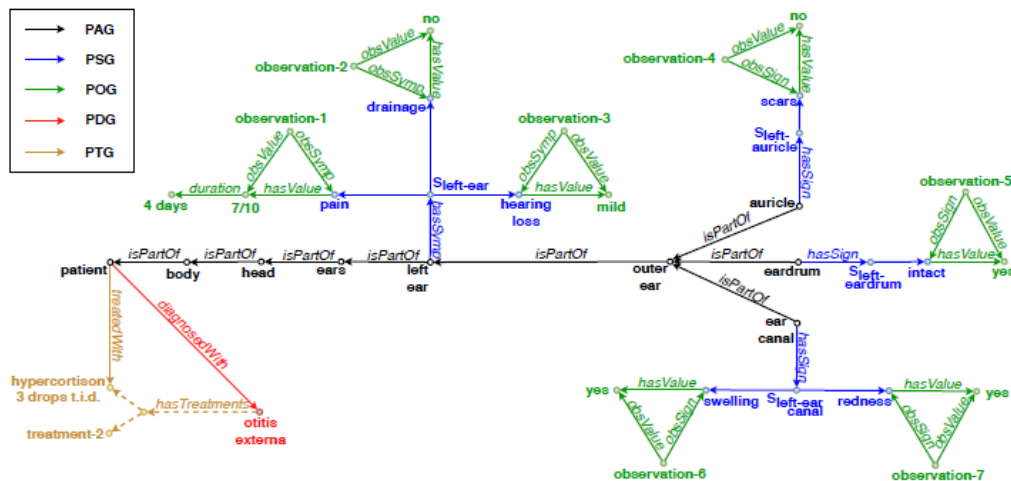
PAG
PSG
POG
PDG
PTG

no
observation-2
obsValue
obsSymp
hasValue
drainage
observation-1
obsValue
obsSymp
duration
hasValue
4 days
7/10
pain
$S_{left-ear}$
observation-3
obsSymp
obsValue
hasValue
hearing loss
mild
hasSymp
observation-4
obsValue
obsSign
hasValue
no
scars
$S_{left-auricle}$
hasSign
auricle
observation-5
obsSign
obsValue
hasValue
yes
isPartOf
isPartOf
isPartOf
isPartOf
isPartOf
patient
body
head
ears
left ear
outer ear
isPartOf
eardrum
hasSign
$S_{left-eardrum}$
intact
isPartOf
ear canal
hasSign
treatedWith
diagnosedWith
hypercortison 3 drops t.i.d.
hasTreatments
treatment-2
otitis externa
yes
hasValue
obsValue
obsSign
swelling
$S_{left-ear canal}$
redness
hasValue
obsSign
obsValue
yes
observation-6
observation-7